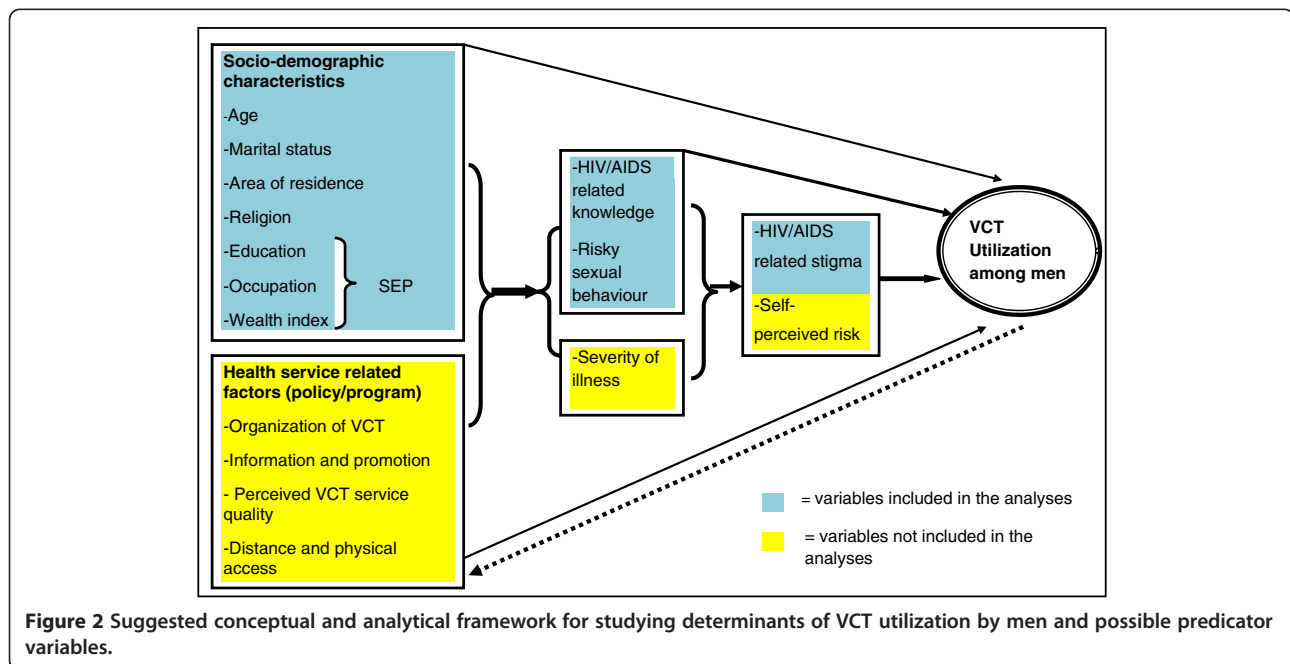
Socio-demographic characteristics

-Age

-Marital status

-Area of residence

-Religion

-Education

-Occupation

-Wealth index

SEP

Health service related factors (policy/program)

-Organization of VCT

-Information and promotion

- Perceived VCT service quality

-Distance and physical access

-HIV/AIDS related knowledge

-Risky sexual behaviour

-Severity of illness

-HIV/AIDS related stigma

-Self-perceived risk

VCT Utilization among men

= variables included in the analyses

= variables not included in the analyses

**Figure 2** Suggested conceptual and analytical framework for studying determinants of VCT utilization by men and possible predicator variables.